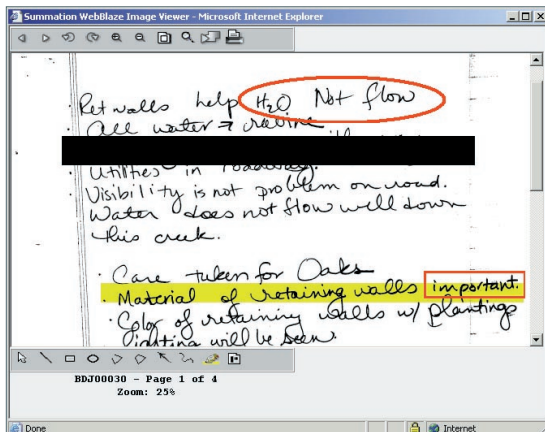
Summation WebBlaze Image Viewer - Microsoft Internet Explorer

· Ret walls help $H_2O$ Not flow
· All water → ravine
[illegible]
· Utilities in roadway.
· Visibility is not problem on road.
Water does not flow well down this creek.

· Care taken for Oaks
· Material of retaining walls important.
· Color of retaining walls w/ plantings
· Lighting will be seen

BDJ00030 - Page 1 of 4
Zoom: 25%

Done
Internet